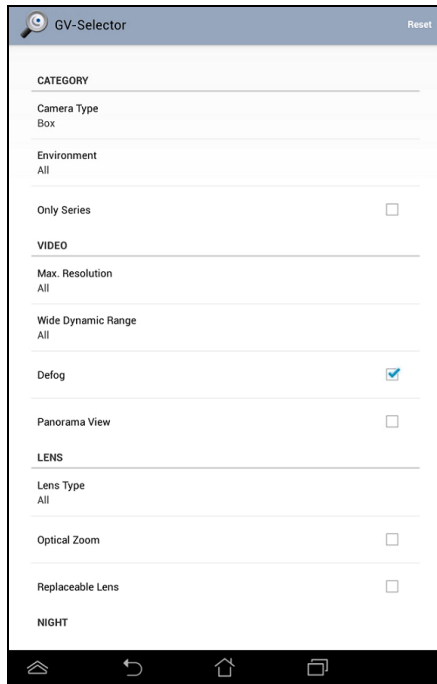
GV-Selector

Reset

CATEGORY

Camera Type
Box

Environment
All

Only Series

VIDEO

Max. Resolution
All

Wide Dynamic Range
All

Defog

Panorama View

LENS

Lens Type
All

Optical Zoom

Replaceable Lens

NIGHT